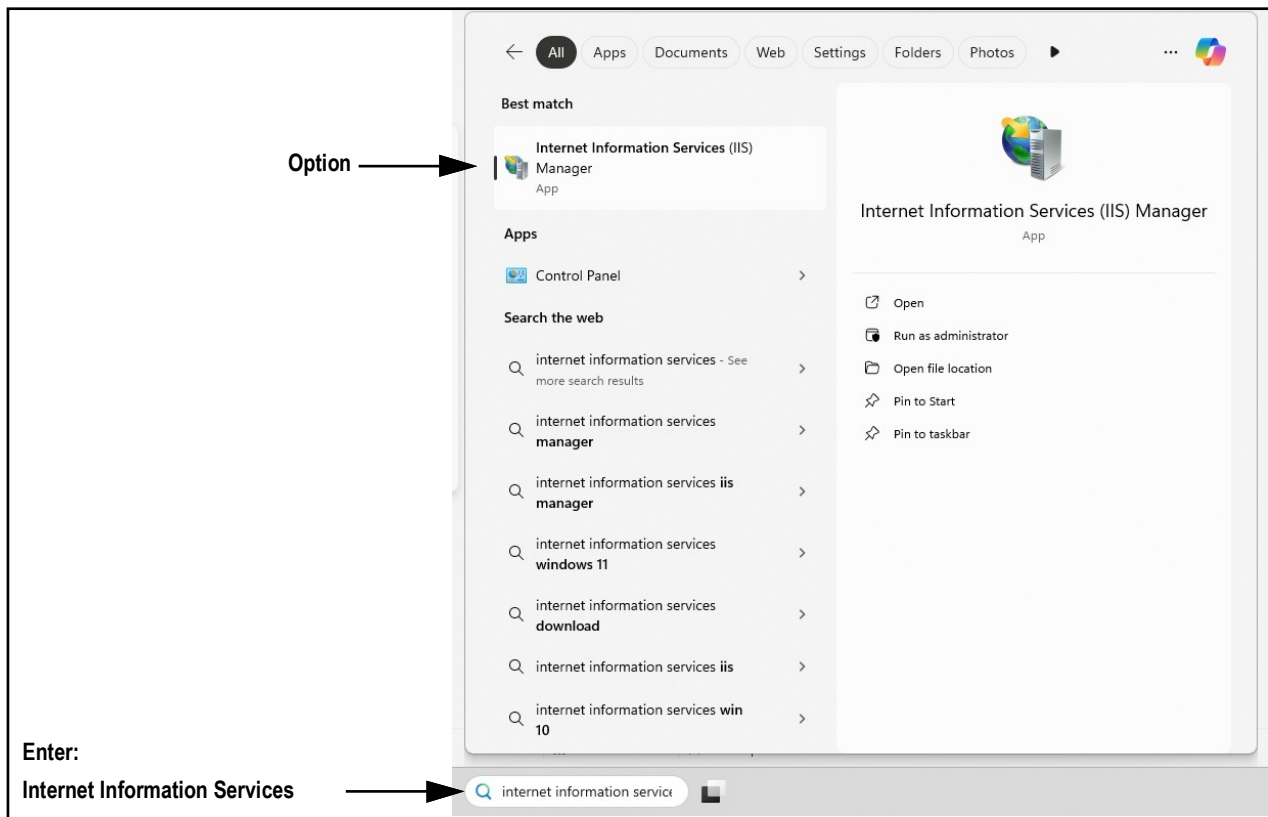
All Apps Documents Web Settings Folders Photos ...

Best match

Option

Internet Information Services (IIS) Manager
App

Apps

Control Panel

Search the web

internet information services - See more search results

internet information services manager

internet information services iis manager

internet information services windows 11

internet information services download

internet information services iis

internet information services win 10

Internet Information Services (IIS) Manager
App

Open

Run as administrator

Open file location

Pin to Start

Pin to taskbar

Enter:
Internet Information Services

internet information servic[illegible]